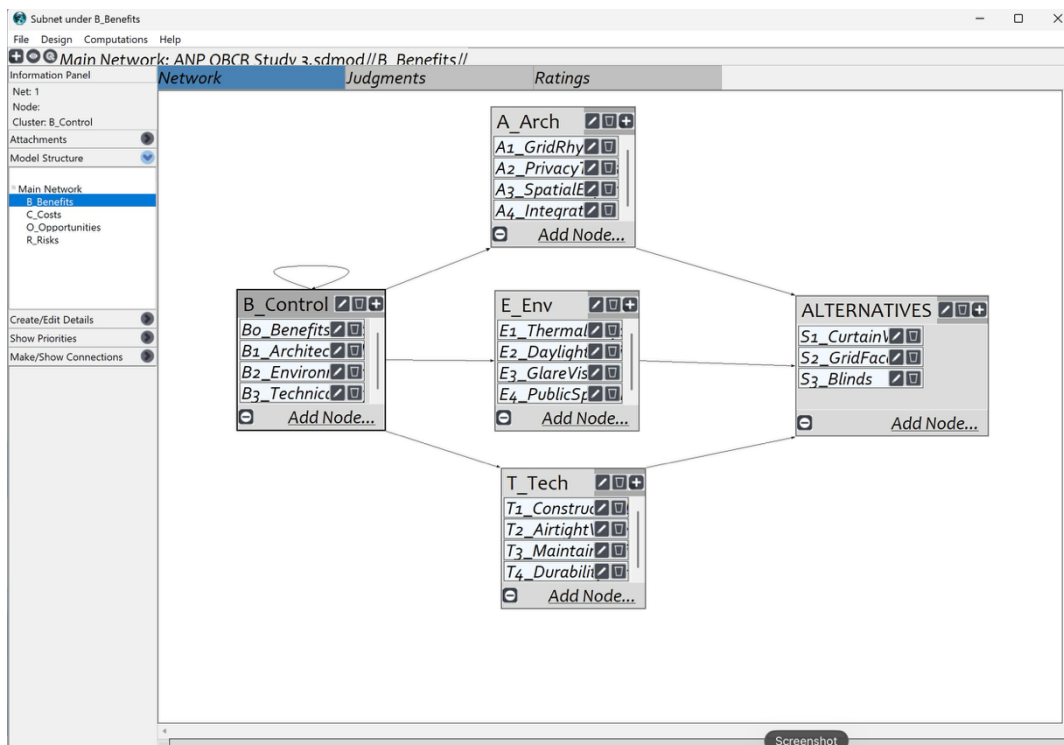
Subnet under B_Benefits
File Design Computations Help
Main Network: ANP OBCR Study 3.sdmod//B_Benefits//
Information Panel
Net: 1
Node:
Cluster: B_Control
Attachments
Model Structure
Main Network
B_Benefits
C_Costs
O_Opportunities
R_Risks
Create/Edit Details
Show Priorities
Make/Show Connections
Network
Judgments
Ratings
A_Arch
A1_GridRhy
A2_Privacy
A3_SpatialE
A4_Integrat
Add Node...
B_Control
B0_Benefits
B1_Architec
B2_Environ
B3_Technic
Add Node...
E_Env
E1_Thermal
E2_Daylight
E3_GlareVis
E4_PublicSp
Add Node...
ALTERNATIVES
S1_CurtainV
S2_GridFac
S3_Blinds
Add Node...
T_Tech
T1_Constru
T2_Airtight
T3_Maintair
T4_Durabili
Add Node...
Screenshot